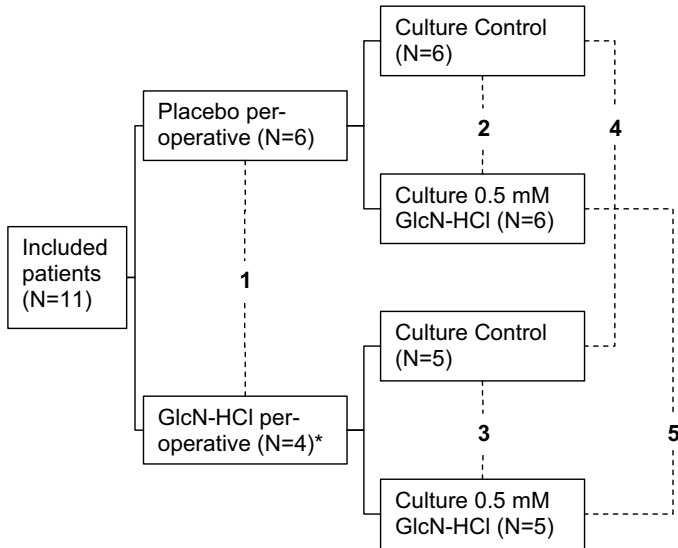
Included patients (N=11)

Placebo per-operative (N=6)

GlcN-HCl per-operative (N=4)*

1

Culture Control (N=6)

2

Culture 0.5 mM GlcN-HCl (N=6)

Culture Control (N=5)

3

Culture 0.5 mM GlcN-HCl (N=5)

4

5